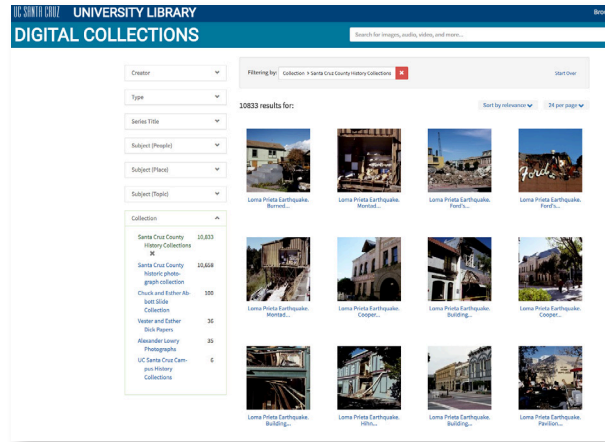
UC SANTA CRUZ UNIVERSITY LIBRARY

Bro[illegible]

DIGITAL COLLECTIONS

Search for images, audio, video, and more...

Creator

Type

Series Title

Subject (People)

Subject (Place)

Subject (Topic)

Collection

Santa Cruz County History Collections 10,833

Santa Cruz County historic photograph collection 10,618

Chuck and Esther Abbott Slide Collection 100

Vester and Esther Dick Papers 36

Alexander Lowry Photographs 35

UC Santa Cruz Campus History Collections 6

Filtering by: Collection > Santa Cruz County History Collections

Start Over

10833 results for:

Sort by relevance

24 per page

Loma Prieta Earthquake. Burned...

Loma Prieta Earthquake. Montad...

Loma Prieta Earthquake. Ford's...

Loma Prieta Earthquake. Ford's...

Loma Prieta Earthquake. Montad...

Loma Prieta Earthquake. Cooper...

Loma Prieta Earthquake. Building...

Loma Prieta Earthquake. Cooper...

Loma Prieta Earthquake. Building...

Loma Prieta Earthquake. Hihn...

Loma Prieta Earthquake. Building...

Loma Prieta Earthquake. Pavilion...